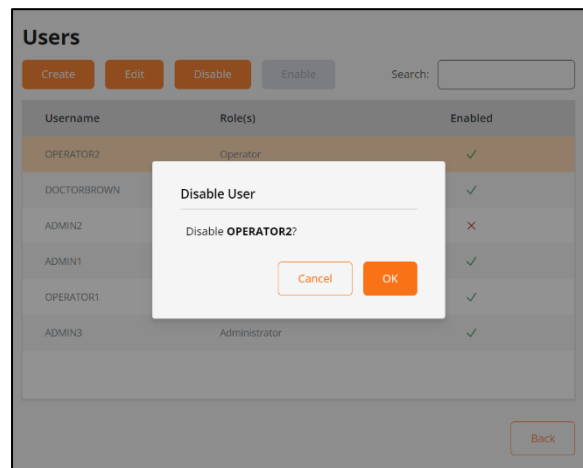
Users

Create Edit Disable Enable Search:

| Username | Role(s) | Enabled |
|---|---|---|
| OPERATOR2 | Operator | ✓ |
| DOCTORBROWN | | ✓ |
| ADMIN2 | | × |
| ADMIN1 | | ✓ |
| OPERATOR1 | | ✓ |
| ADMIN3 | Administrator | ✓ |

Disable User

Disable **OPERATOR2**?

Cancel OK

Back